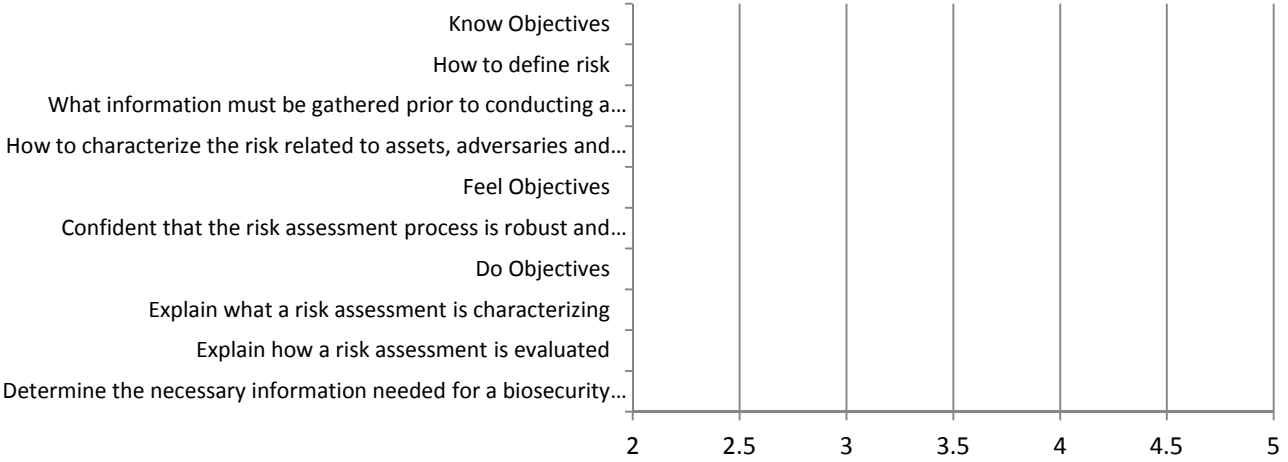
Know Objectives
How to define risk
What information must be gathered prior to conducting a…
How to characterize the risk related to assets, adversaries and…
Feel Objectives
Confident that the risk assessment process is robust and…
Do Objectives
Explain what a risk assessment is characterizing
Explain how a risk assessment is evaluated
Determine the necessary information needed for a biosecurity…

2 2.5 3 3.5 4 4.5 5